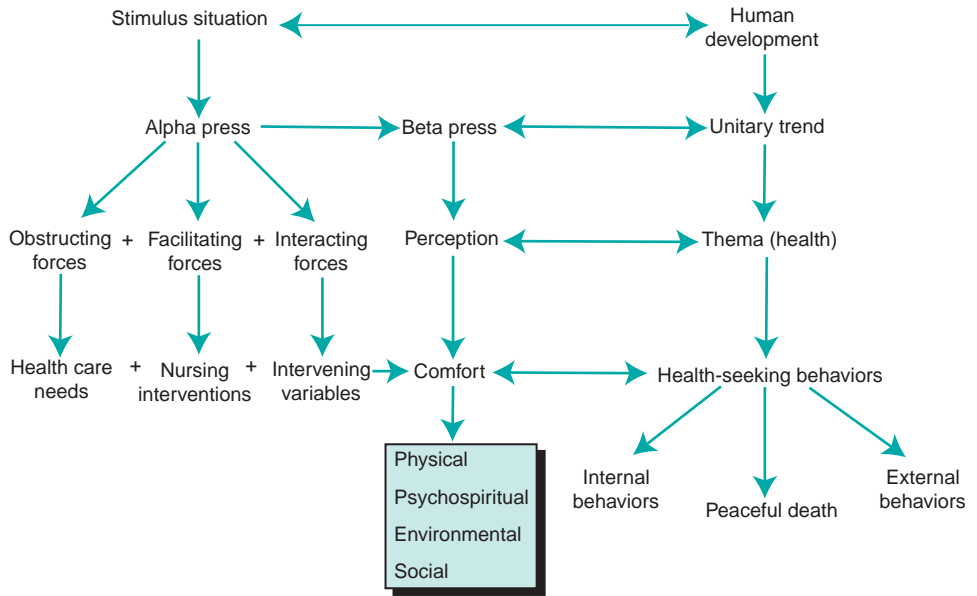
Stimulus situation

Human development

Alpha press

Beta press

Unitary trend

Obstructing forces + Facilitating forces + Interacting forces

Perception

Thema (health)

Health care needs + Nursing interventions + Intervening variables

Comfort

Health-seeking behaviors

Physical
Psychospiritual
Environmental
Social

Internal behaviors

Peaceful death

External behaviors